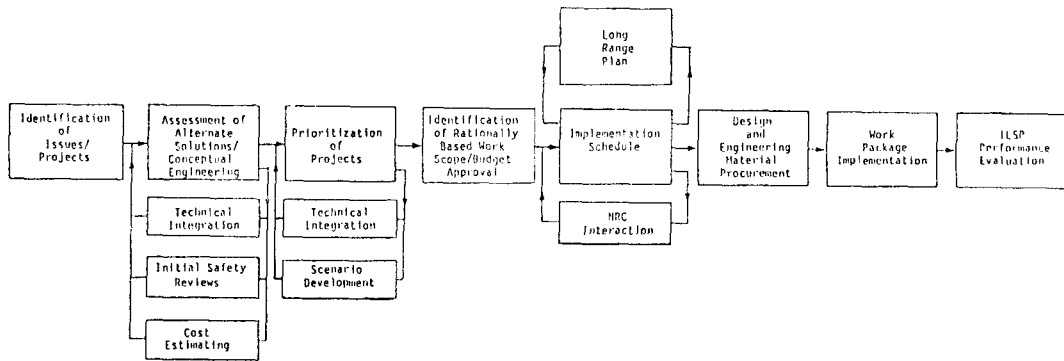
Identification of Issues/ Projects

Assessment of Alternate Solutions/ Conceptual Engineering

Technical Integration

Initial Safety Reviews

Cost Estimating

Prioritization of Projects

Technical Integration

Scenario Development

Identification of Rationally Based Work Scope/Budget Approval

Long Range Plan

Implementation Schedule

NRC Interaction

Design and Engineering Material Procurement

Work Package Implementation

ILSP Performance Evaluation